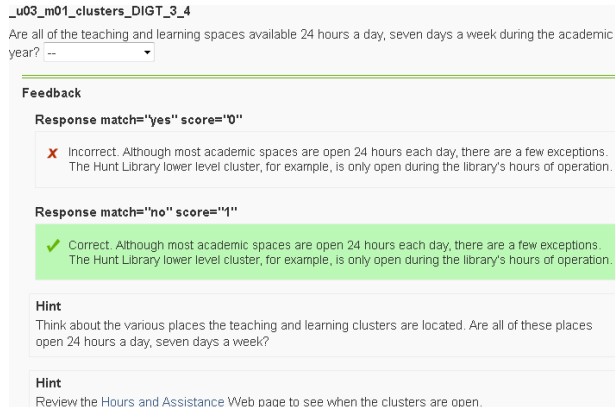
_u03_m01_clusters_DIGT_3_4

Are all of the teaching and learning spaces available 24 hours a day, seven days a week during the academic year? --

Feedback

Response match="yes" score="0"

✗ Incorrect. Although most academic spaces are open 24 hours each day, there are a few exceptions. The Hunt Library lower level cluster, for example, is only open during the library's hours of operation.

Response match="no" score="1"

✓ Correct. Although most academic spaces are open 24 hours each day, there are a few exceptions. The Hunt Library lower level cluster, for example, is only open during the library's hours of operation.

Hint

Think about the various places the teaching and learning clusters are located. Are all of these places open 24 hours a day, seven days a week?

Hint

Review the Hours and Assistance Web page to see when the clusters are open.